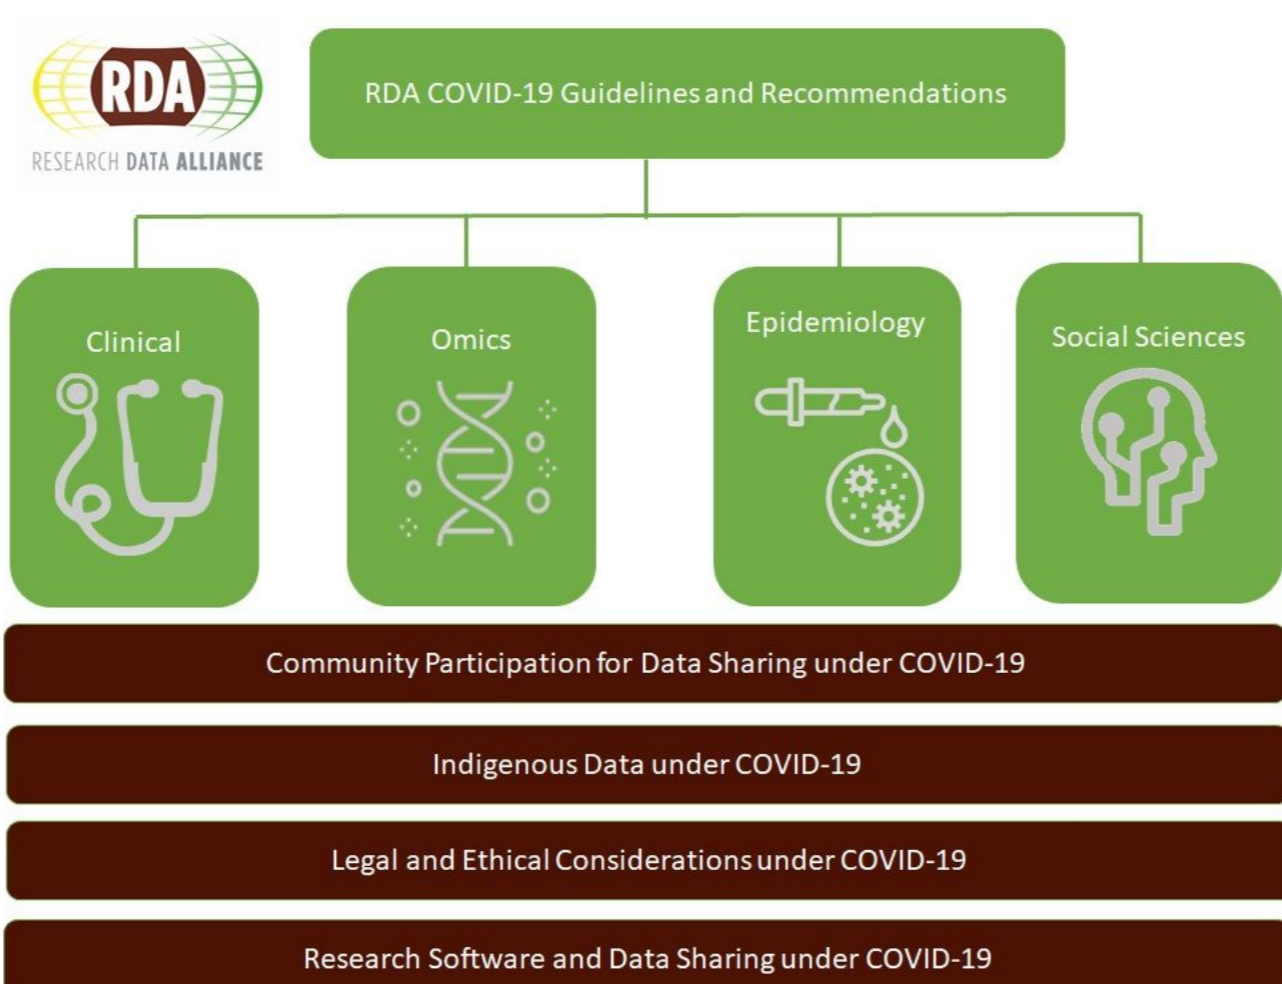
RDA
RESEARCH DATA ALLIANCE

RDA COVID-19 Guidelines and Recommendations

Clinical

Omics

Epidemiology

Social Sciences

Community Participation for Data Sharing under COVID-19

Indigenous Data under COVID-19

Legal and Ethical Considerations under COVID-19

Research Software and Data Sharing under COVID-19